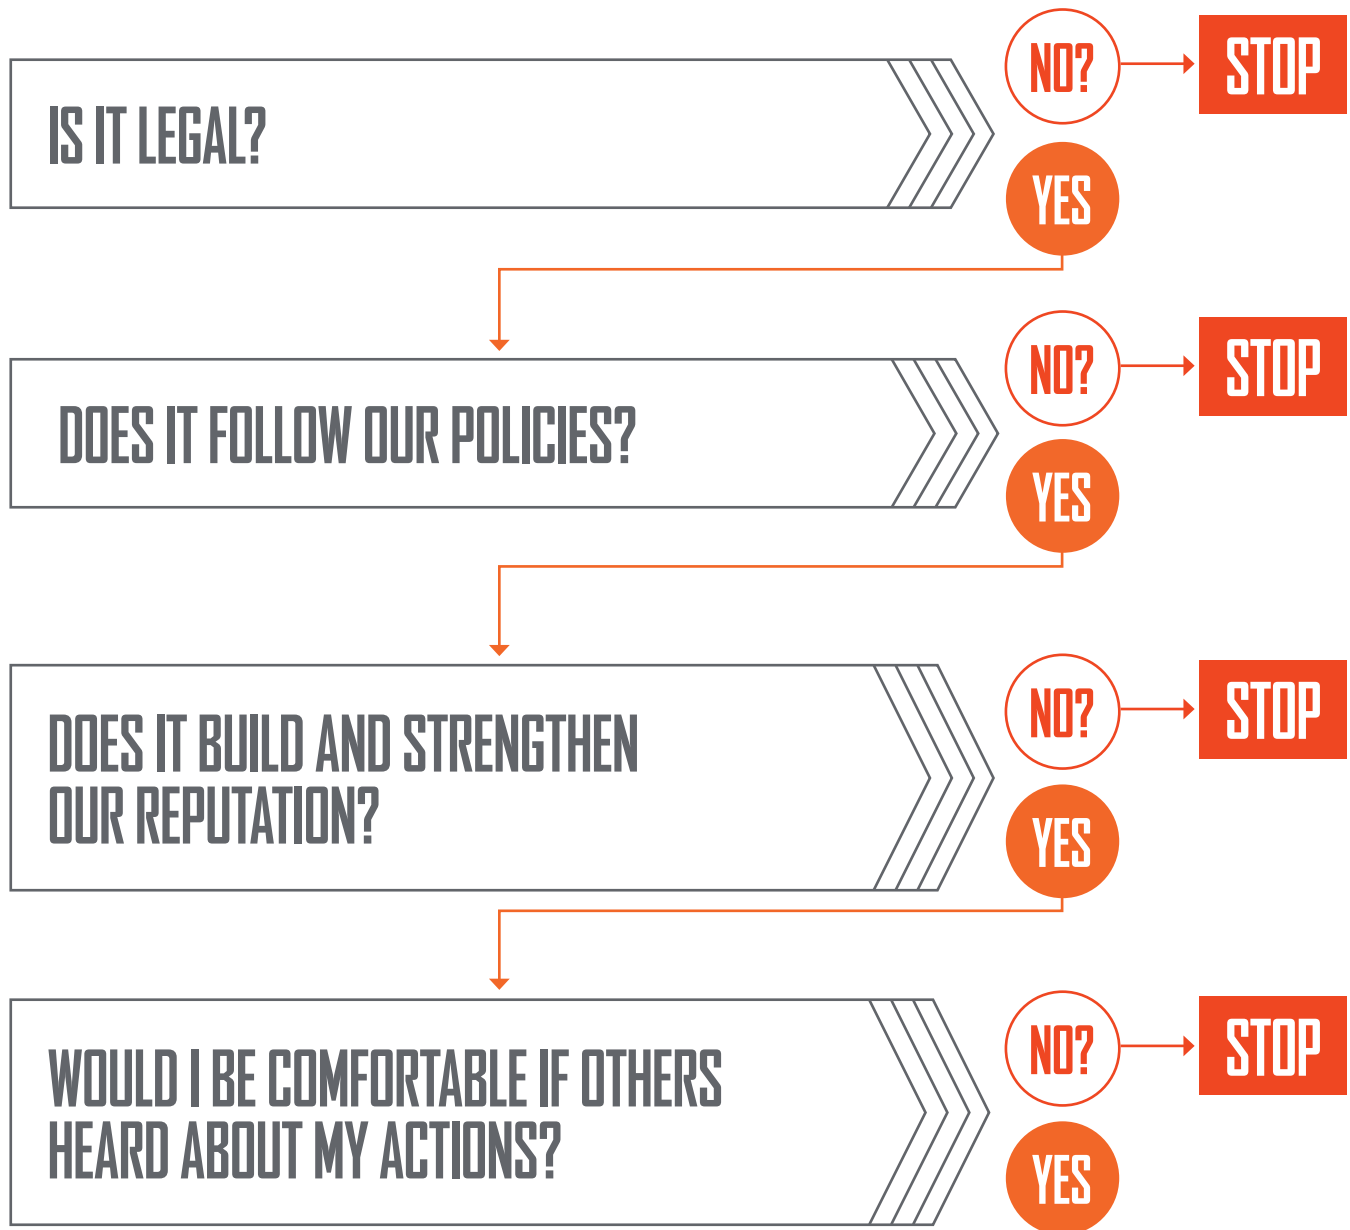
IS IT LEGAL?

NO?

STOP

YES

DOES IT FOLLOW OUR POLICIES?

NO?

STOP

YES

DOES IT BUILD AND STRENGTHEN OUR REPUTATION?

NO?

STOP

YES

WOULD I BE COMFORTABLE IF OTHERS HEARD ABOUT MY ACTIONS?

NO?

STOP

YES